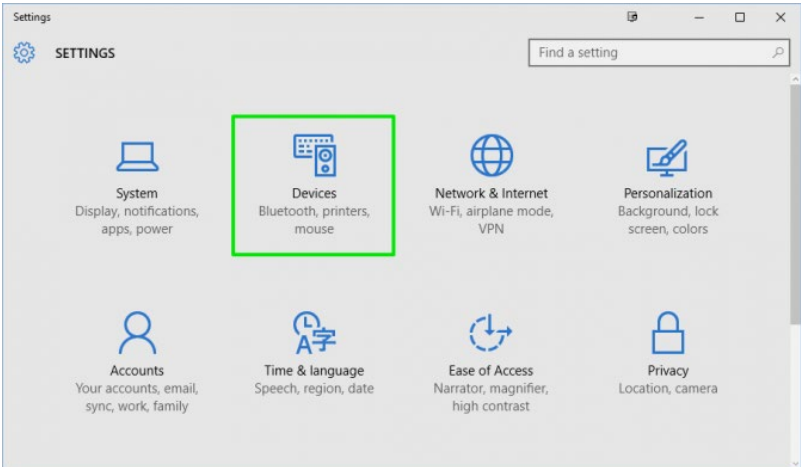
Settings

SETTINGS

Find a setting

System
Display, notifications, apps, power

Devices
Bluetooth, printers, mouse

Network & Internet
Wi-Fi, airplane mode, VPN

Personalization
Background, lock screen, colors

Accounts
Your accounts, email, sync, work, family

Time & language
Speech, region, date

Ease of Access
Narrator, magnifier, high contrast

Privacy
Location, camera